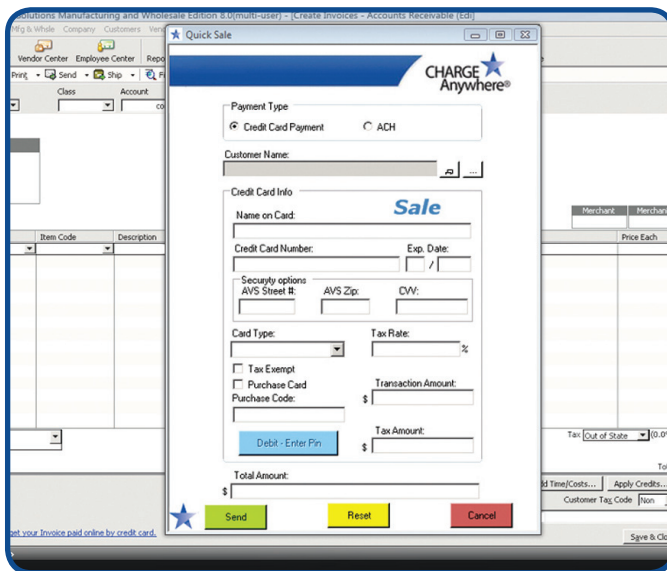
olutions Manufacturing and Wholesale Edition 8.0(multi-user) - [Create Invoices - Accounts Receivable (Edi]
Mfg & Whole Company Customers Vend
Vendor Center Employee Center Repo
Print Send Ship Fi
Class Account
Item Code Description
Merchant Merchan
Price Each
Tax Out of State (0.0
To
dd Time/Costs... Apply Credits...
Customer Tax Code Non
get your Invoice paid online by credit card.
Save & Clo

Quick Sale
CHARGE Anywhere®
Payment Type
Credit Card Payment ACH
Customer Name:
...
Credit Card Info
Sale
Name on Card:
Credit Card Number: Exp. Date:
/
Security options
AVS Street #: AVS Zip: CVV:
Card Type: Tax Rate:
%
Tax Exempt
Purchase Card
Transaction Amount:
Purchase Code:
$
Tax Amount:
Debit - Enter Pin
$
Total Amount:
$
Send Reset Cancel